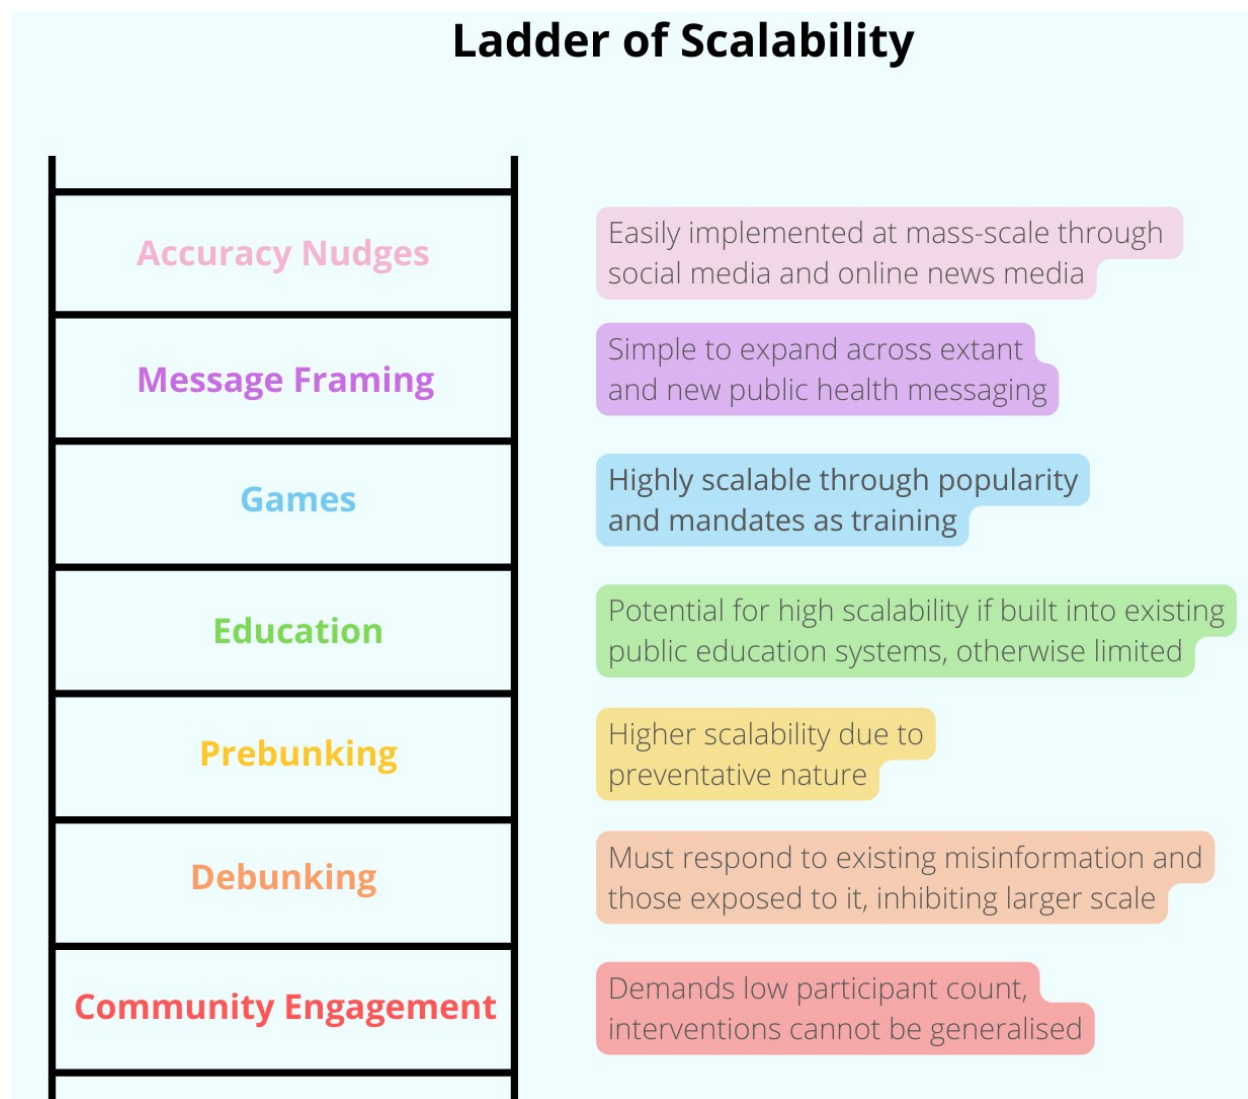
Ladder of Scalability

Accuracy Nudges

Easily implemented at mass-scale through social media and online news media

Message Framing

Simple to expand across extant and new public health messaging

Games

Highly scalable through popularity and mandates as training

Education

Potential for high scalability if built into existing public education systems, otherwise limited

Prebunking

Higher scalability due to preventative nature

Debunking

Must respond to existing misinformation and those exposed to it, inhibiting larger scale

Community Engagement

Demands low participant count, interventions cannot be generalised